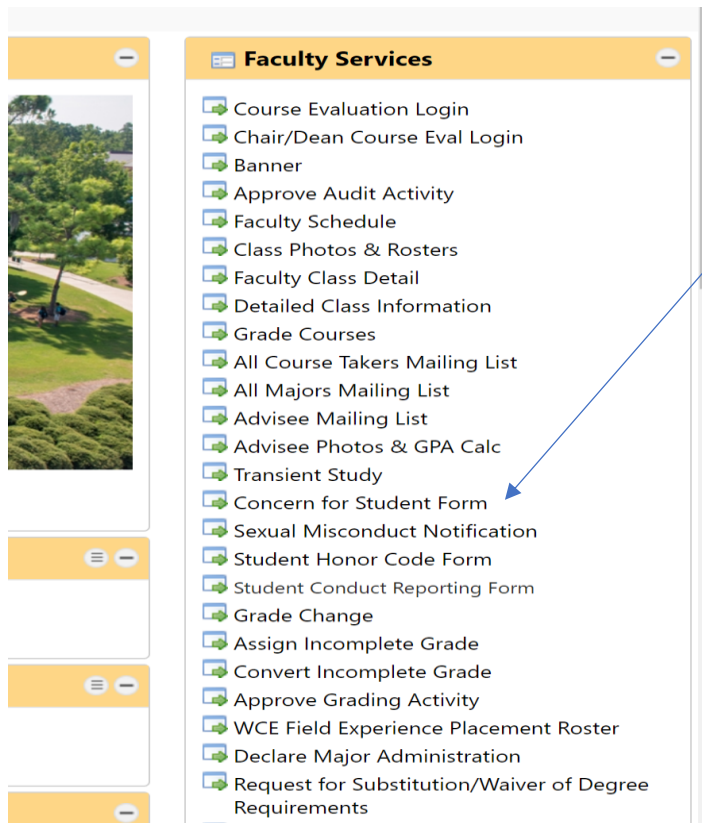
Faculty Services

Course Evaluation Login
Chair/Dean Course Eval Login
Banner
Approve Audit Activity
Faculty Schedule
Class Photos & Rosters
Faculty Class Detail
Detailed Class Information
Grade Courses
All Course Takers Mailing List
All Majors Mailing List
Advisee Mailing List
Advisee Photos & GPA Calc
Transient Study
Concern for Student Form
Sexual Misconduct Notification
Student Honor Code Form
Student Conduct Reporting Form
Grade Change
Assign Incomplete Grade
Convert Incomplete Grade
Approve Grading Activity
WCE Field Experience Placement Roster
Declare Major Administration
Request for Substitution/Waiver of Degree Requirements